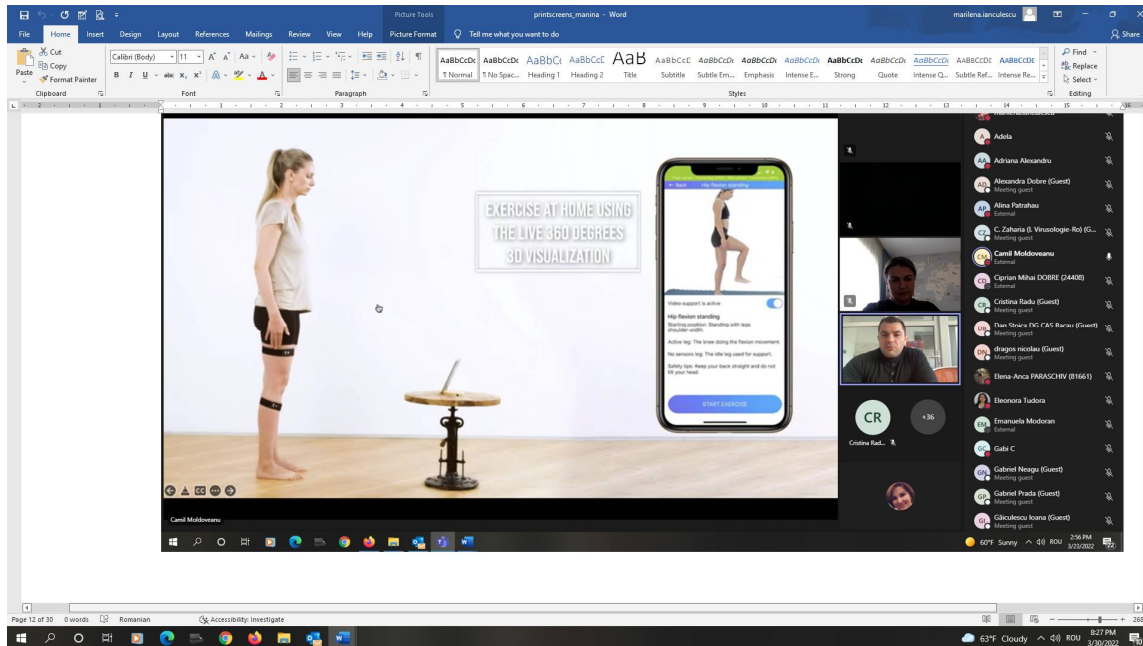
Picture Tools printscreens_manina - Word marilena.ianculescu

File Home Insert Design Layout References Mailings Review View Help Picture Format Tell me what you want to do Share

Cut
Copy
Paste
Format Painter
Clipboard

Calibri (Body) 11
Font

Paragraph

AaBbCcDc ¶ Normal
AaBbCcDc ¶ No Spac...
AaBbCc Heading 1
AaBbCcC Heading 2
AaB Title
AaBbCcC Subtitle
AaBbCcDc Subtle Em...
AaBbCcDc Emphasis
AaBbCcDc Intense E...
AaBbCcDc Strong
AaBbCcDc Quote
AaBbCcDc Intense Q...
AABBCCDC Subtle Ref...
AABBCCDC Intense Re...
Styles

Find
Replace
Select
Editing

EXERCISE AT HOME USING THE LIVE 360 DEGREES 3D VISUALIZATION

Back Hip flexion standing

Video support is active

Hip flexion standing
Starting position: Standing with legs shoulder-width.

Active leg: The knee doing the flexion movement.

No sensors leg: The idle leg used for support.

Safety tips: Keep your back straight and do not tilt your head.

START EXERCISE

Camil Moldoveanu

CR
+36
Cristina Rad...

Adela
Adriana Alexandru
Alexandra Dobre (Guest)
Meeting guest
Alina Patrahau
External
C. Zaharia (I. Virusologie-Ro) (G...
Meeting guest
Camil Moldoveanu
External
Ciprian Mihai DOBRE (24408)
External
Cristina Radu (Guest)
Meeting guest
Dan Stoica DG CAS Bacau (Guest)
Meeting guest
dragos nicolau (Guest)
Meeting guest
Elena-Anca PARASCHIV (81661)
Eleonora Tudora
Emanuela Modoran
External
Gabi C
Gabriel Neagu (Guest)
Meeting guest
Gabriel Prada (Guest)
Meeting guest
Gâiculescu Ioana (Guest)
Meeting guest

60°F Sunny ROU 2:56 PM 3/23/2022

Page 12 of 30 0 words Romanian Accessibility: Investigate

63°F Cloudy ROU 8:27 PM 3/30/2022